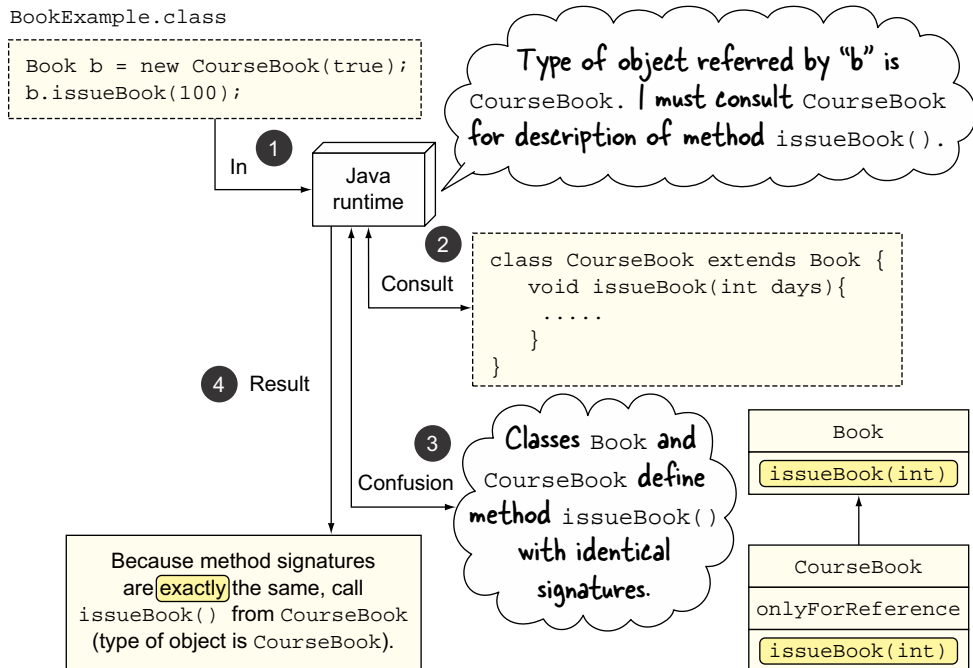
BookExample.class

Book b = new CourseBook(true);
b.issueBook(100);

1 In

Java runtime

Type of object referred by "b" is CourseBook. I must consult CourseBook for description of method issueBook().

2 Consult

class CourseBook extends Book {
void issueBook(int days){
.....
}
}

4 Result

3 Confusion

Classes Book and CourseBook define method issueBook() with identical signatures.

Book
issueBook(int)

CourseBook
onlyForReference
issueBook(int)

Because method signatures are exactly the same, call issueBook() from CourseBook (type of object is CourseBook).